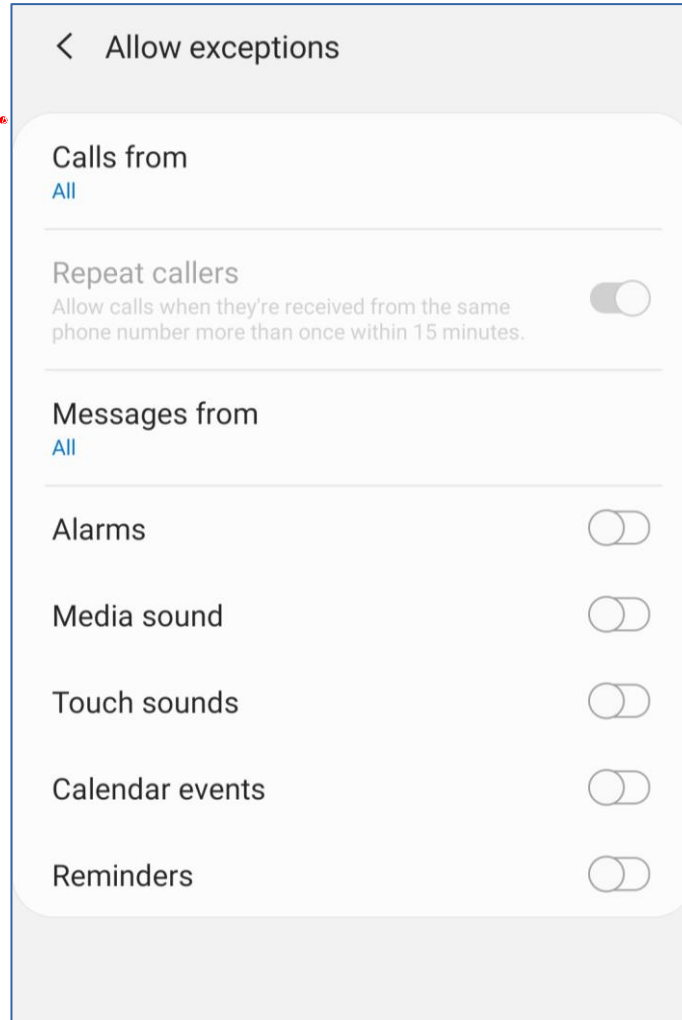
Allow exceptions

Calls from
All

Repeat callers
Allow calls when they're received from the same phone number more than once within 15 minutes.

Messages from
All

Alarms

Media sound

Touch sounds

Calendar events

Reminders